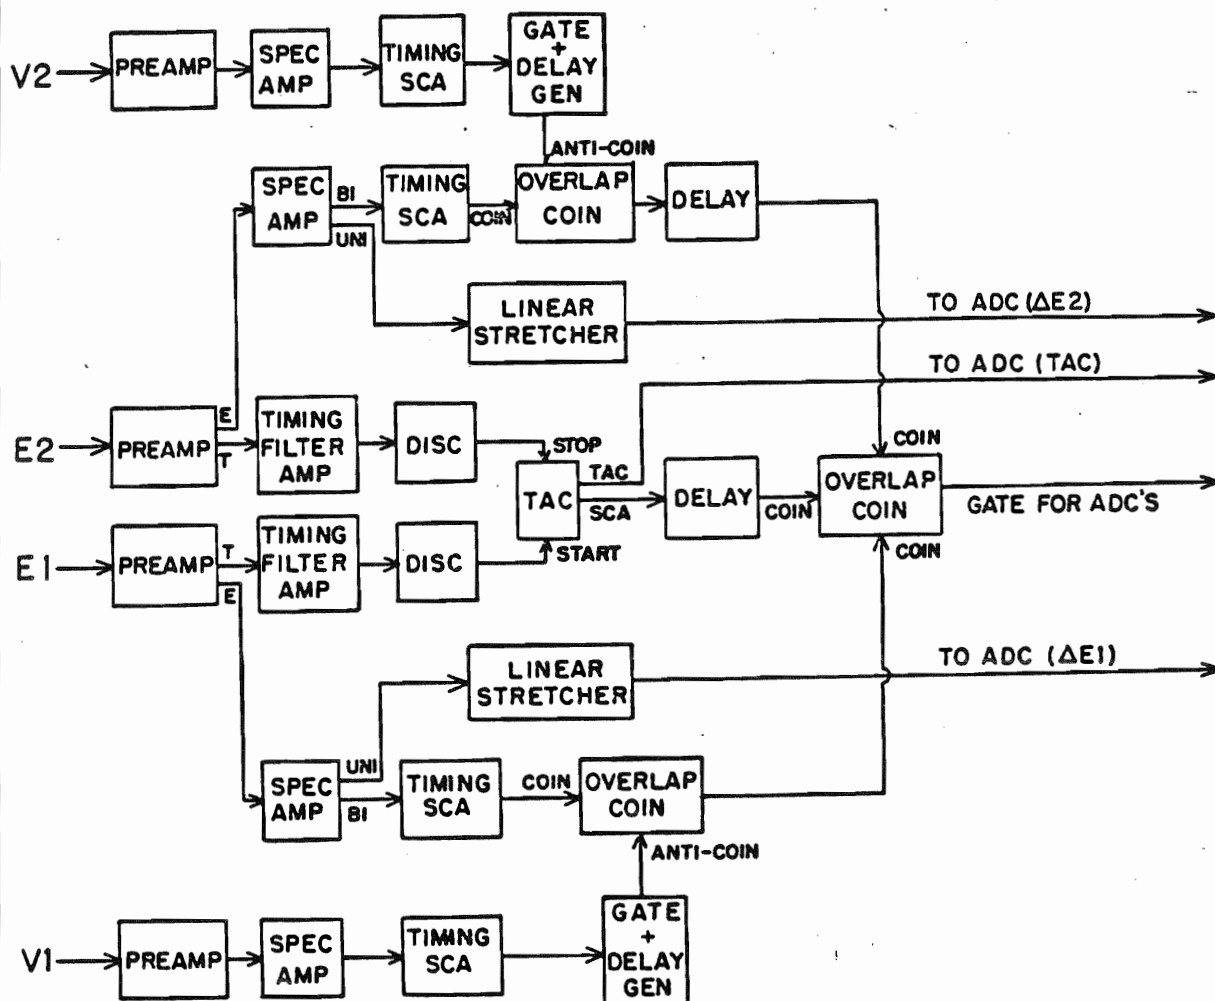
V2
PREAMP
SPEC AMP
TIMING SCA
GATE + DELAY GEN
ANTI-COIN
SPEC AMP
BI
UNI
TIMING SCA
COIN
OVERLAP COIN
DELAY
LINEAR STRETCHER
TO ADC ($\Delta$E2)
TO ADC (TAC)
E2
PREAMP
E
T
TIMING FILTER AMP
DISC
STOP
TAC
TAC
SCA
DELAY
COIN
COIN
OVERLAP COIN
GATE FOR ADC'S
COIN
E1
PREAMP
T
E
TIMING FILTER AMP
DISC
START
LINEAR STRETCHER
TO ADC ($\Delta$E1)
SPEC AMP
UNI
BI
TIMING SCA
COIN
OVERLAP COIN
ANTI-COIN
V1
PREAMP
SPEC AMP
TIMING SCA
GATE + DELAY GEN